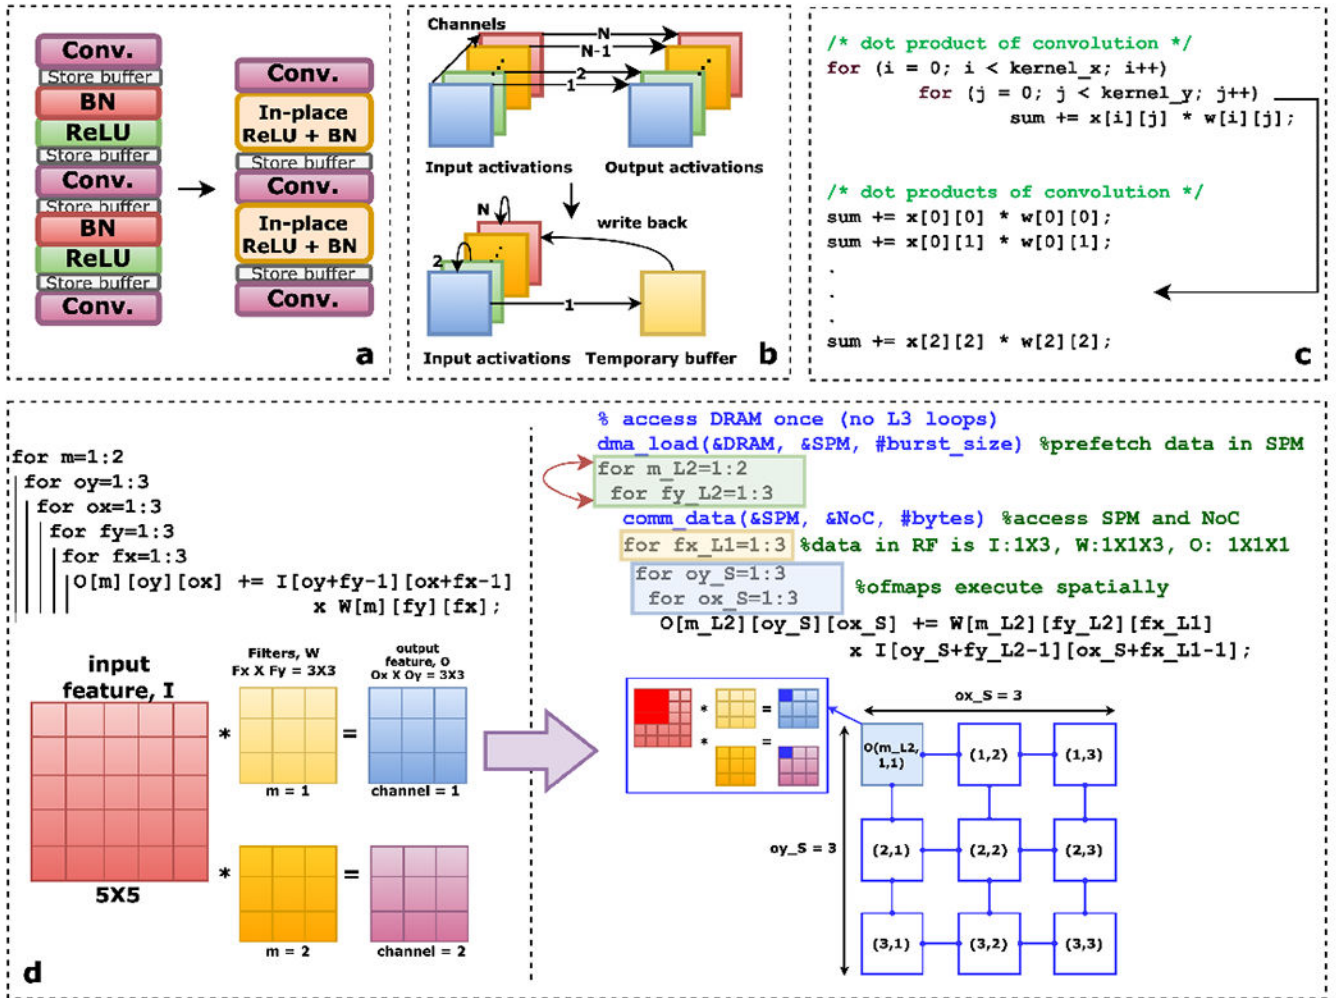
Conv.
Store buffer
BN
ReLU
Store buffer
Conv.
Store buffer
BN
ReLU
Store buffer
Conv.

Conv.
In-place ReLU + BN
Store buffer
Conv.
In-place ReLU + BN
Store buffer
Conv.

a

Channels
N
N-1
2
1
Input activations
Output activations
N
2
write back
1
Input activations
Temporary buffer
b

/* dot product of convolution */
for (i = 0; i < kernel_x; i++)
for (j = 0; j < kernel_y; j++)
sum += x[i][j] * w[i][j];

/* dot products of convolution */
sum += x[0][0] * w[0][0];
sum += x[0][1] * w[0][1];
.
.
.
sum += x[2][2] * w[2][2];
c

for m=1:2
for oy=1:3
for ox=1:3
for fy=1:3
for fx=1:3
O[m][oy][ox] += I[oy+fy-1][ox+fx-1]
x W[m][fy][fx];

input feature, I
5X5
Filters, W
Fx X Fy = 3X3
m = 1
m = 2
output feature, O
Ox X Oy = 3X3
channel = 1
channel = 2

% access DRAM once (no L3 loops)
dma_load(&DRAM, &SPM, #burst_size) %prefetch data in SPM
for m_L2=1:2
for fy_L2=1:3
comm_data(&SPM, &NoC, #bytes) %access SPM and NoC
for fx_L1=1:3 %data in RF is I:1X3, W:1X1X3, O: 1X1X1
for oy_S=1:3
for ox_S=1:3
%ofmaps execute spatially
O[m_L2][oy_S][ox_S] += W[m_L2][fy_L2][fx_L1]
x I[oy_S+fy_L2-1][ox_S+fx_L1-1];

ox_S = 3
oy_S = 3
O(m_L2, 1,1)
(1,2)
(1,3)
(2,1)
(2,2)
(2,3)
(3,1)
(3,2)
(3,3)
d